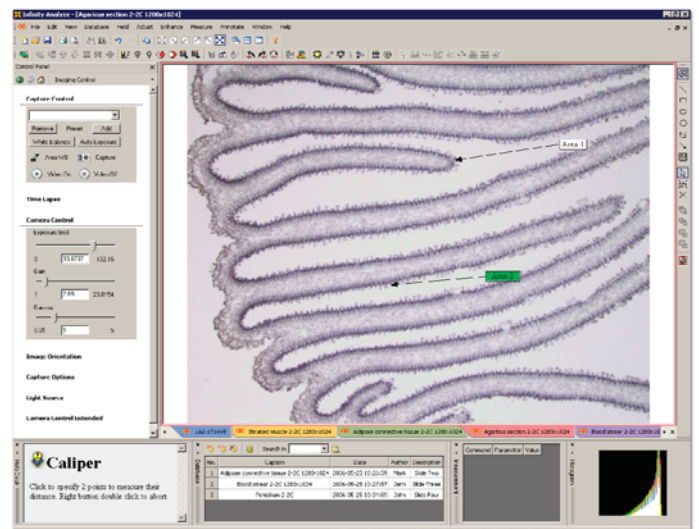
Infinity Analyze - [Agaricus section 2-2C 1280x1024]

File Edit View Database Field Adjust Enhance Measure Annotate Window Help

Control Panel

Imaging Control

Capture Control

Remove Preset Add

White Balance Auto Exposure

Area WB Capture

Video On Video Off

Time Lapse

Camera Control

Exposure (ms)

0 33.6737 132.16

Gain

1 7.65 23.9756

Gamma

0.01 1 5

Image Orientation

Capture Options

Light Source

Camera Control Extended

Area 1

Area 2

Striated muscle 2-2C 1280x1024

Adipose connective tissue 2-2C 1280x1024

Agaricus section 2-2C 1280x1024

Blood smear 2-2C 1280x1024

Caliper

Click to specify 2 points to measure their distance. Right button double click to abort.

Search in

| No. | Caption | Date | Author | Description |
|---|---|---|---|---|
| 1 | Adipose connective tissue 2-2C 1280x1024 | 2006-05-25 10:21:09 | Mark | Slide Two |
| 2 | Blood smear 2-2C 1280x1024 | 2006-05-25 10:27:07 | John | Slide Three |
| 3 | Fibroblast 2-2C | 2006-05-25 10:31:05 | John | Slide Four |

Command Parameter Value

Histogram